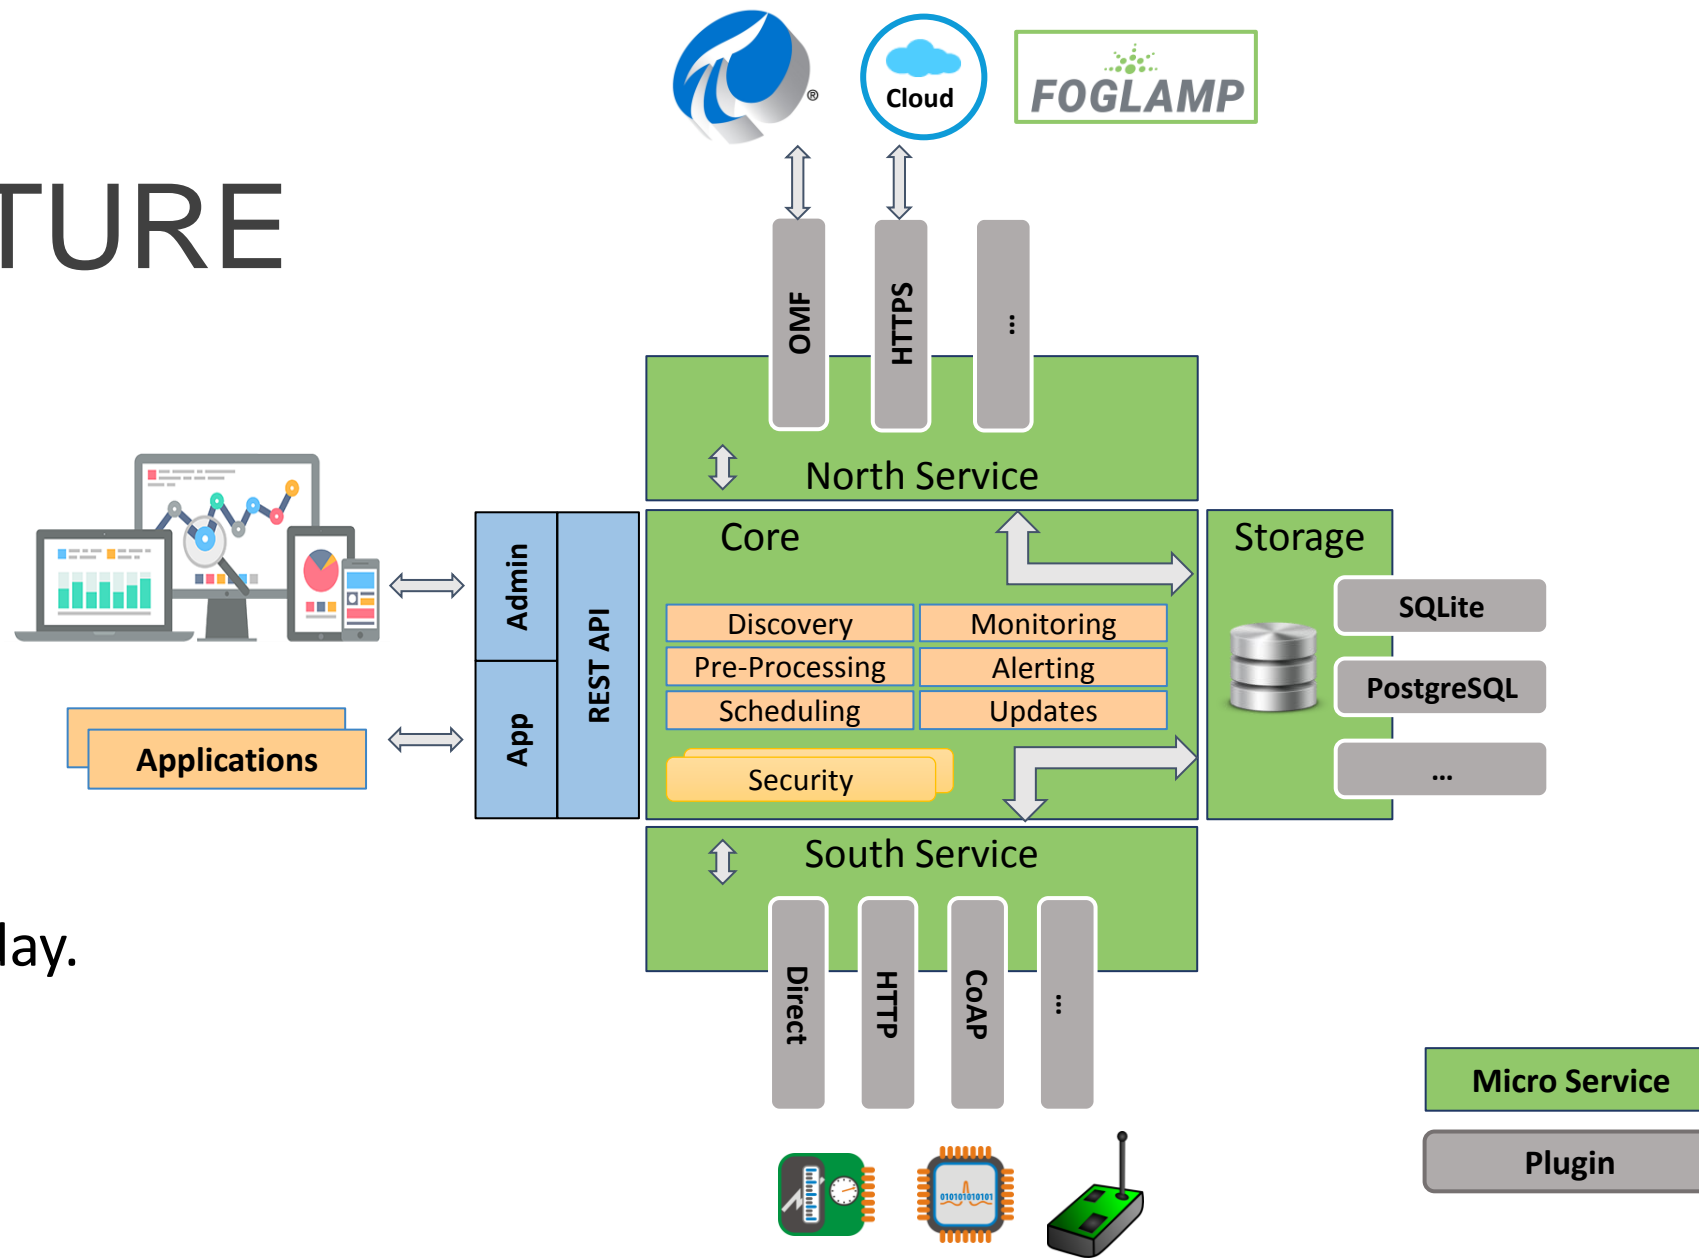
TURE

lay.

Cloud

FOGLAMP

OMF

HTTPS

...

North Service

Admin

App

REST API

Applications

Core

Discovery

Monitoring

Pre-Processing

Alerting

Scheduling

Updates

Security

Storage

SQLite

PostgreSQL

...

South Service

Direct

HTTP

CoAP

...

Micro Service

Plugin